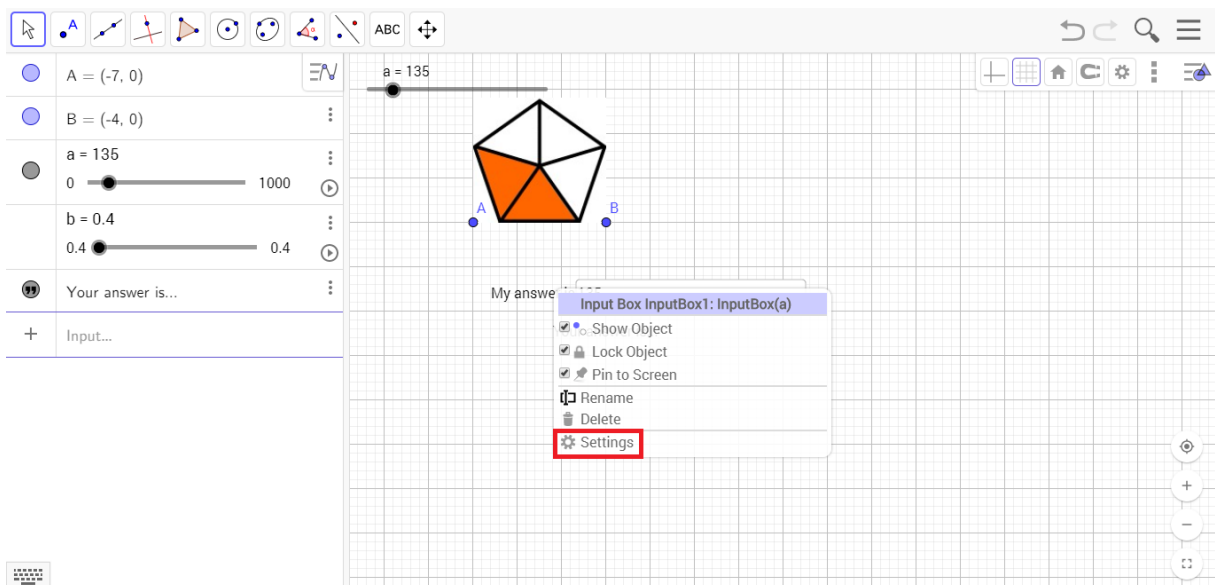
ABC

A = (-7, 0)

B = (-4, 0)

a = 135

0 1000

b = 0.4

0.4 0.4

Your answer is...

+ Input...

a = 135

A

B

My answe

Input Box InputBox1: InputBox(a)

Show Object

Lock Object

Pin to Screen

Rename

Delete

Settings